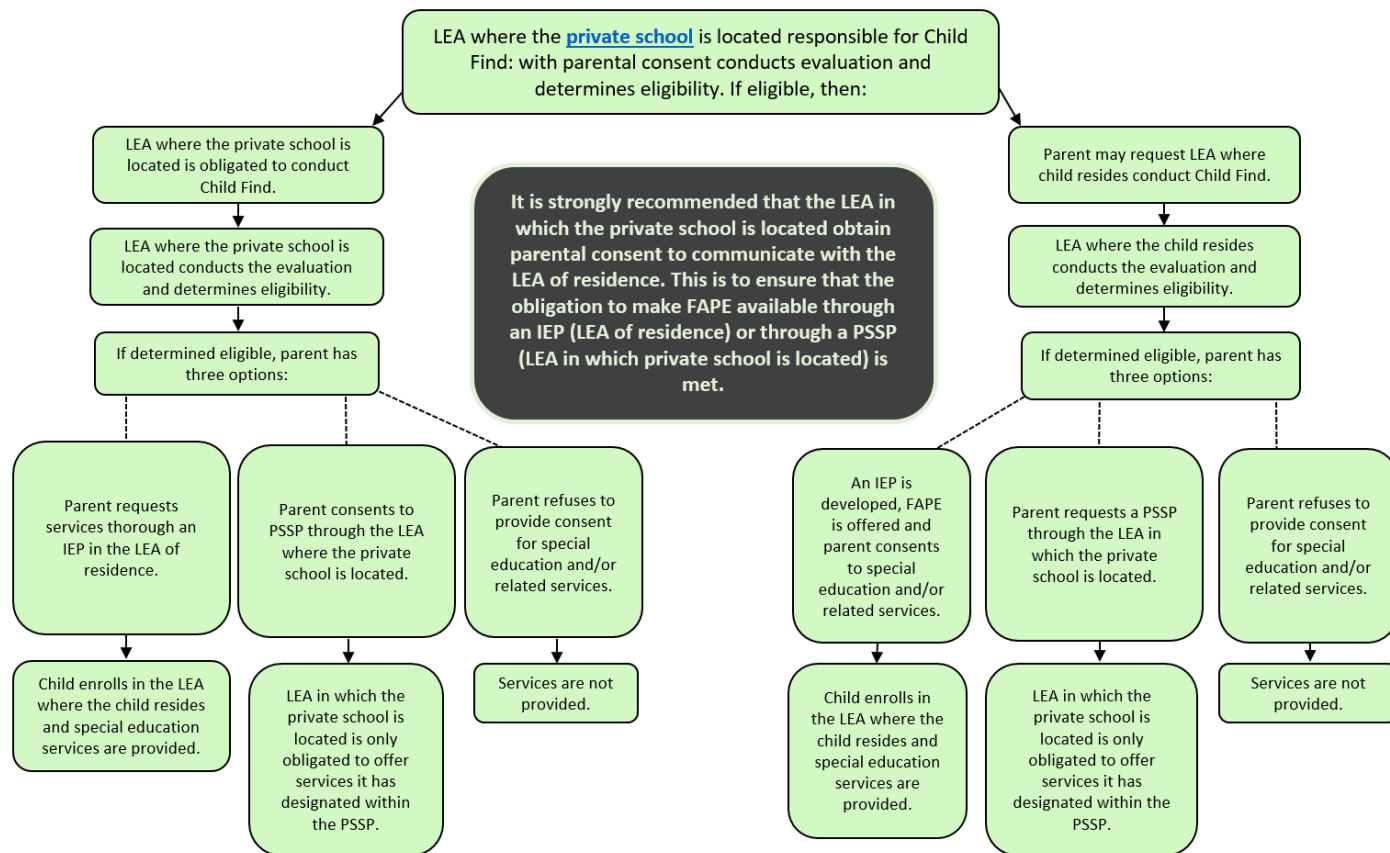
LEA where the private school is located responsible for Child Find: with parental consent conducts evaluation and determines eligibility. If eligible, then:

LEA where the private school is located is obligated to conduct Child Find.

LEA where the private school is located conducts the evaluation and determines eligibility.

If determined eligible, parent has three options:

Parent requests services thorough an IEP in the LEA of residence.

Child enrolls in the LEA where the child resides and special education services are provided.

Parent consents to PSSP through the LEA where the private school is located.

LEA in which the private school is located is only obligated to offer services it has designated within the PSSP.

Parent refuses to provide consent for special education and/or related services.

Services are not provided.

It is strongly recommended that the LEA in which the private school is located obtain parental consent to communicate with the LEA of residence. This is to ensure that the obligation to make FAPE available through an IEP (LEA of residence) or through a PSSP (LEA in which private school is located) is met.

Parent may request LEA where child resides conduct Child Find.

LEA where the child resides conducts the evaluation and determines eligibility.

If determined eligible, parent has three options:

An IEP is developed, FAPE is offered and parent consents to special education and/or related services.

Child enrolls in the LEA where the child resides and special education services are provided.

Parent requests a PSSP through the LEA in which the private school is located.

LEA in which the private school is located is only obligated to offer services it has designated within the PSSP.

Parent refuses to provide consent for special education and/or related services.

Services are not provided.